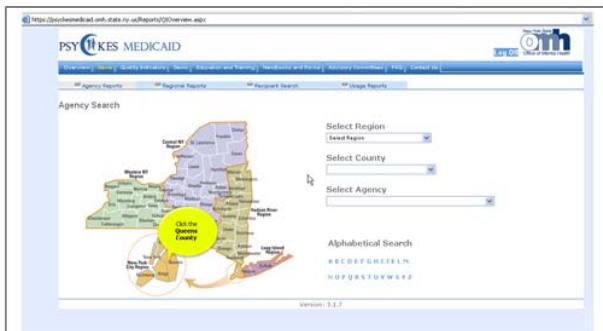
https://psychesmedicaid.omh.state.ny.us/Reports/QIOverview.aspx

PSYCKES MEDICAID

New York State
Log Off
OMH
Office of Mental Health

Overview | Home | Quality Indicators | Demo | Education and Training | Handbooks and Forms | Advisory Committees | FAQ | Contact Us

Agency Reports | Regional Reports | Recipient Search | Usage Reports

Agency Search

Central NY Region
Western NY Region
Hudson River Region
Long Island Region
New York City Region

Click the Queens County

Select Region
Select Region

Select County

Select Agency

Alphabetical Search
A B C D E F G H I J K L M
N O P Q R S T U V W X Y Z

Version: 3.1.7